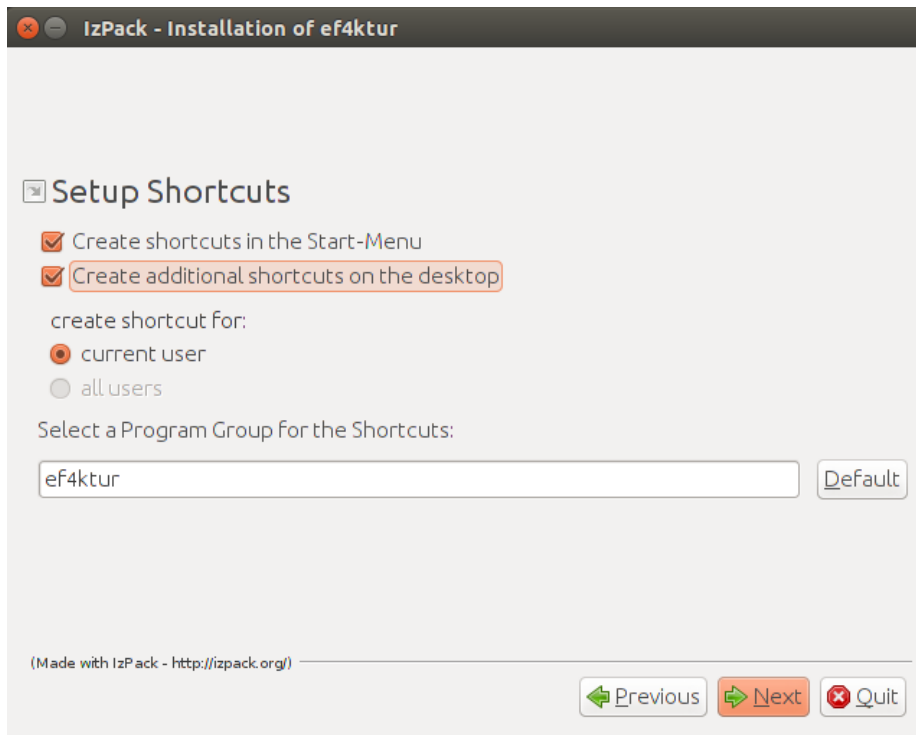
IzPack - Installation of ef4ktur

Setup Shortcuts

Create shortcuts in the Start-Menu

Create additional shortcuts on the desktop

create shortcut for:

current user

all users

Select a Program Group for the Shortcuts:

ef4ktur

Default

(Made with IzPack - http://izpack.org/)

Previous

Next

Quit